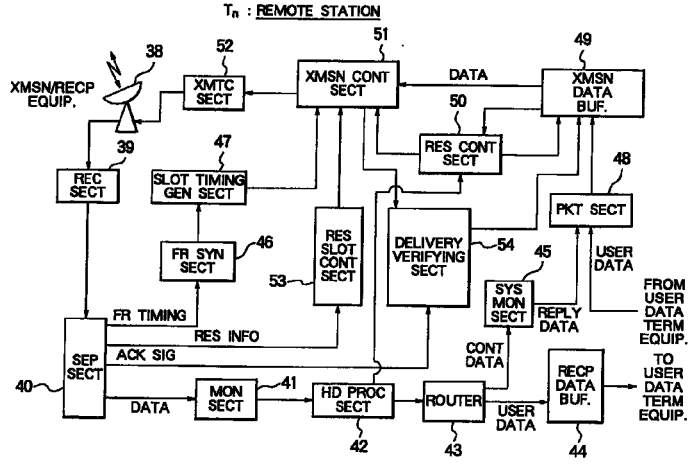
$T_n$ : REMOTE STATION

38
XMSN/RECP EQUIP.
52
XMTC SECT
51
XMSN CONT SECT
DATA
49
XMSN DATA BUF.
50
RES CONT SECT
47
SLOT TIMING GEN SECT
39
REC SECT
48
PKT SECT
RES SLOT CONT SECT
DELIVERY VERIFYING SECT
54
46
FR SYN SECT
53
45
SYS MON SECT
USER DATA
FROM USER DATA TERM EQUIP.
REPLY DATA
FR TIMING
RES INFO
ACK SIG
SEP SECT
40
CONT DATA
MON SECT
41
DATA
HD PROC SECT
42
ROUTER
43
USER DATA
RECP DATA BUF.
44
TO USER DATA TERM EQUIP.